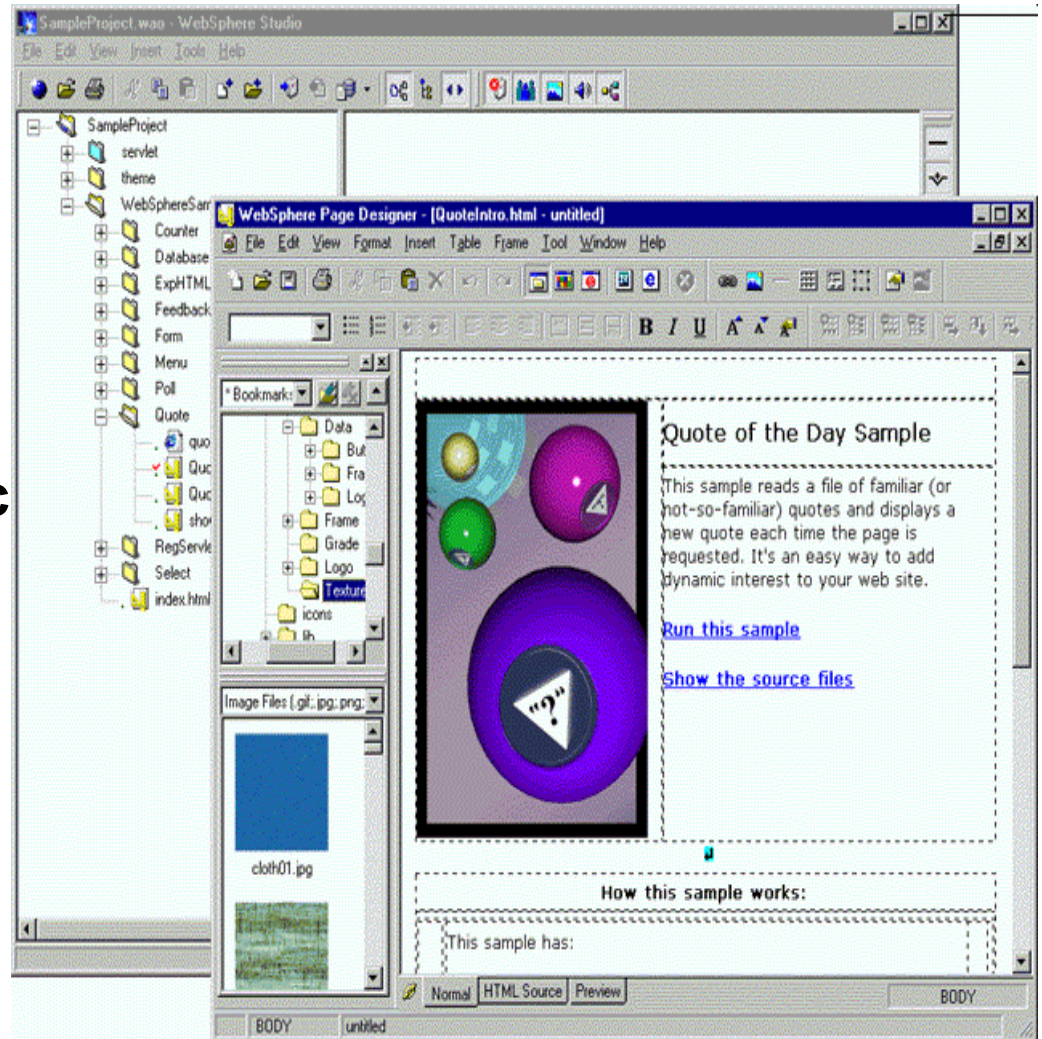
SampleProject.wao - WebSphere Studio

File Edit View Insert Tools Help

SampleProject
servlet
theme
WebSphereSam
Counter
Database
ExpHTML
Feedback
Form
Menu
Poll
Quote
quo
Quo
Quo
sho
RegServle
Select
index.html

WebSphere Page Designer - [QuoteIntro.html - untitled]

File Edit View Format Insert Table Frame Tool Window Help

B I U

*Bookmarks
Data
But
Fra
Log
Frame
Grade
Logo
Texture
icons
lib

Image Files (.gif;.jpg;.png;

cloth01.jpg

Quote of the Day Sample

This sample reads a file of familiar (or not-so-familiar) quotes and displays a new quote each time the page is requested. It's an easy way to add dynamic interest to your web site.

Run this sample

Show the source files

How this sample works:

This sample has:

Normal HTML Source Preview

BODY

BODY untitled